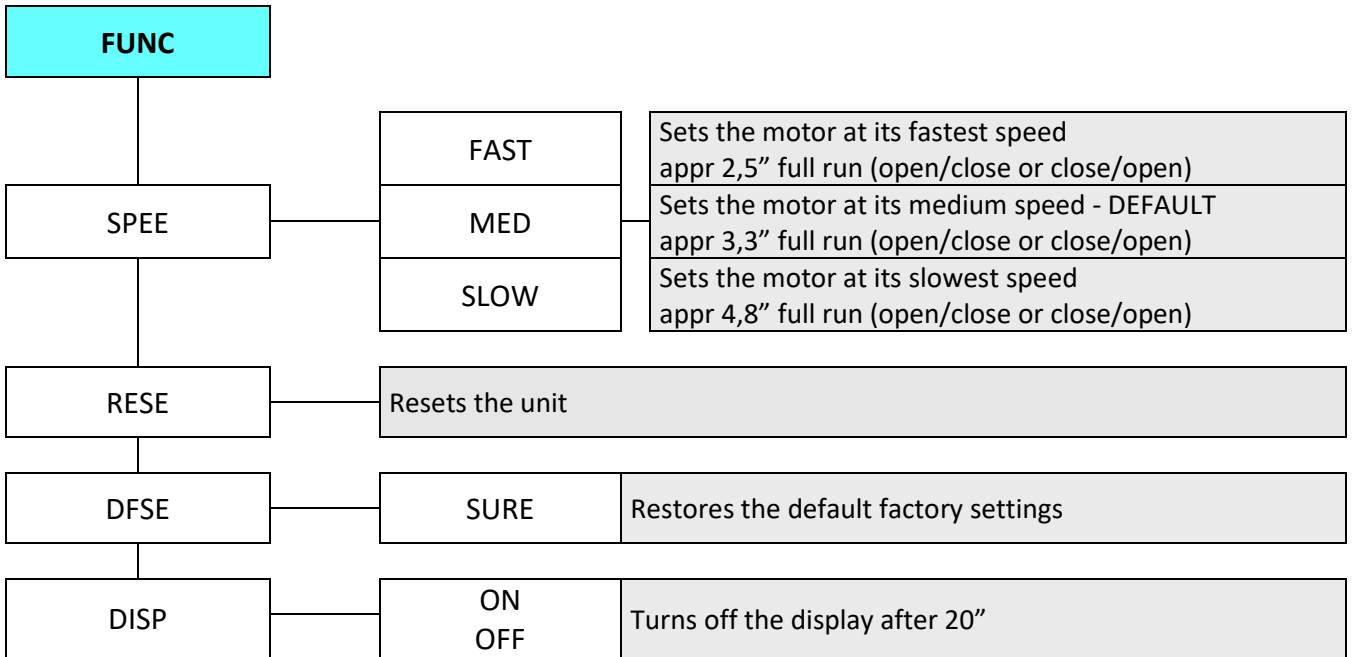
FUNC

SPEE

FAST

MED

SLOW

Sets the motor at its fastest speed appr 2,5” full run (open/close or close/open)

Sets the motor at its medium speed - DEFAULT appr 3,3” full run (open/close or close/open)

Sets the motor at its slowest speed appr 4,8” full run (open/close or close/open)

RESE

Resets the unit

DFSE

SURE

Restores the default factory settings

DISP

ON
OFF

Turns off the display after 20”